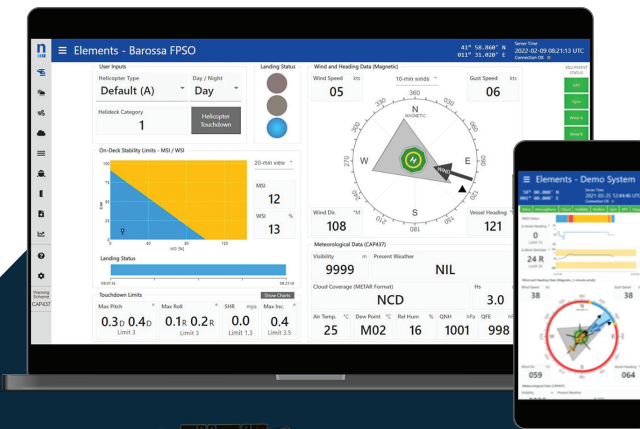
Elements - Barossa FPSO

41° 58.860' N
011° 31.000' E

Sensor Time
2022-02-09 08:21:13 UTC
Connection OK

User Inputs

Helicopter Type
Default (A)

Day / Night
Day

Helideck Category
1

Helicopter Touchdown

Landing Status

Wind and Heading Data (Magnetic)

Wind Speed kts
05

10-min winds

Gust Speed kts
06

EQUIPMENT STATUS

GPS

Gyro

Wind A

Wind B

N
MAGNETIC
360
30
330
W
E
270
S
210
150

Wind Dir. °M
108

Vessel Heading
121

On-Deck Stability Limits - MSI / WSI

20-min view

MSI
12

WSI %
13

75
50
25
0
40
80
120
WSI (N)

Landing Status

Meteorological Data (CAP437)

Visibility
9999

Present Weather
NIL

Cloud Coverage (METAR Format)
NCD

Hs
3.0

Touchdown Limits

Show Charts

Max Pitch °
0.3D 0.4D
Limit 3

Max Roll °
0.1R 0.2R
Limit 3

SHR m/s
0.0
Limit 1.3

Max Inc. °
0.4
Limit 3.5

Air Temp. °C
25

Dew Point °C
M02

Rel Hum %
16

QNH hPa
1001

QFE
998

Warning Scheme
CAP437

Elements - Demo System

2021-02-25 12:44:46 UTC
Connection OK

0
24 R
38
38
059
064